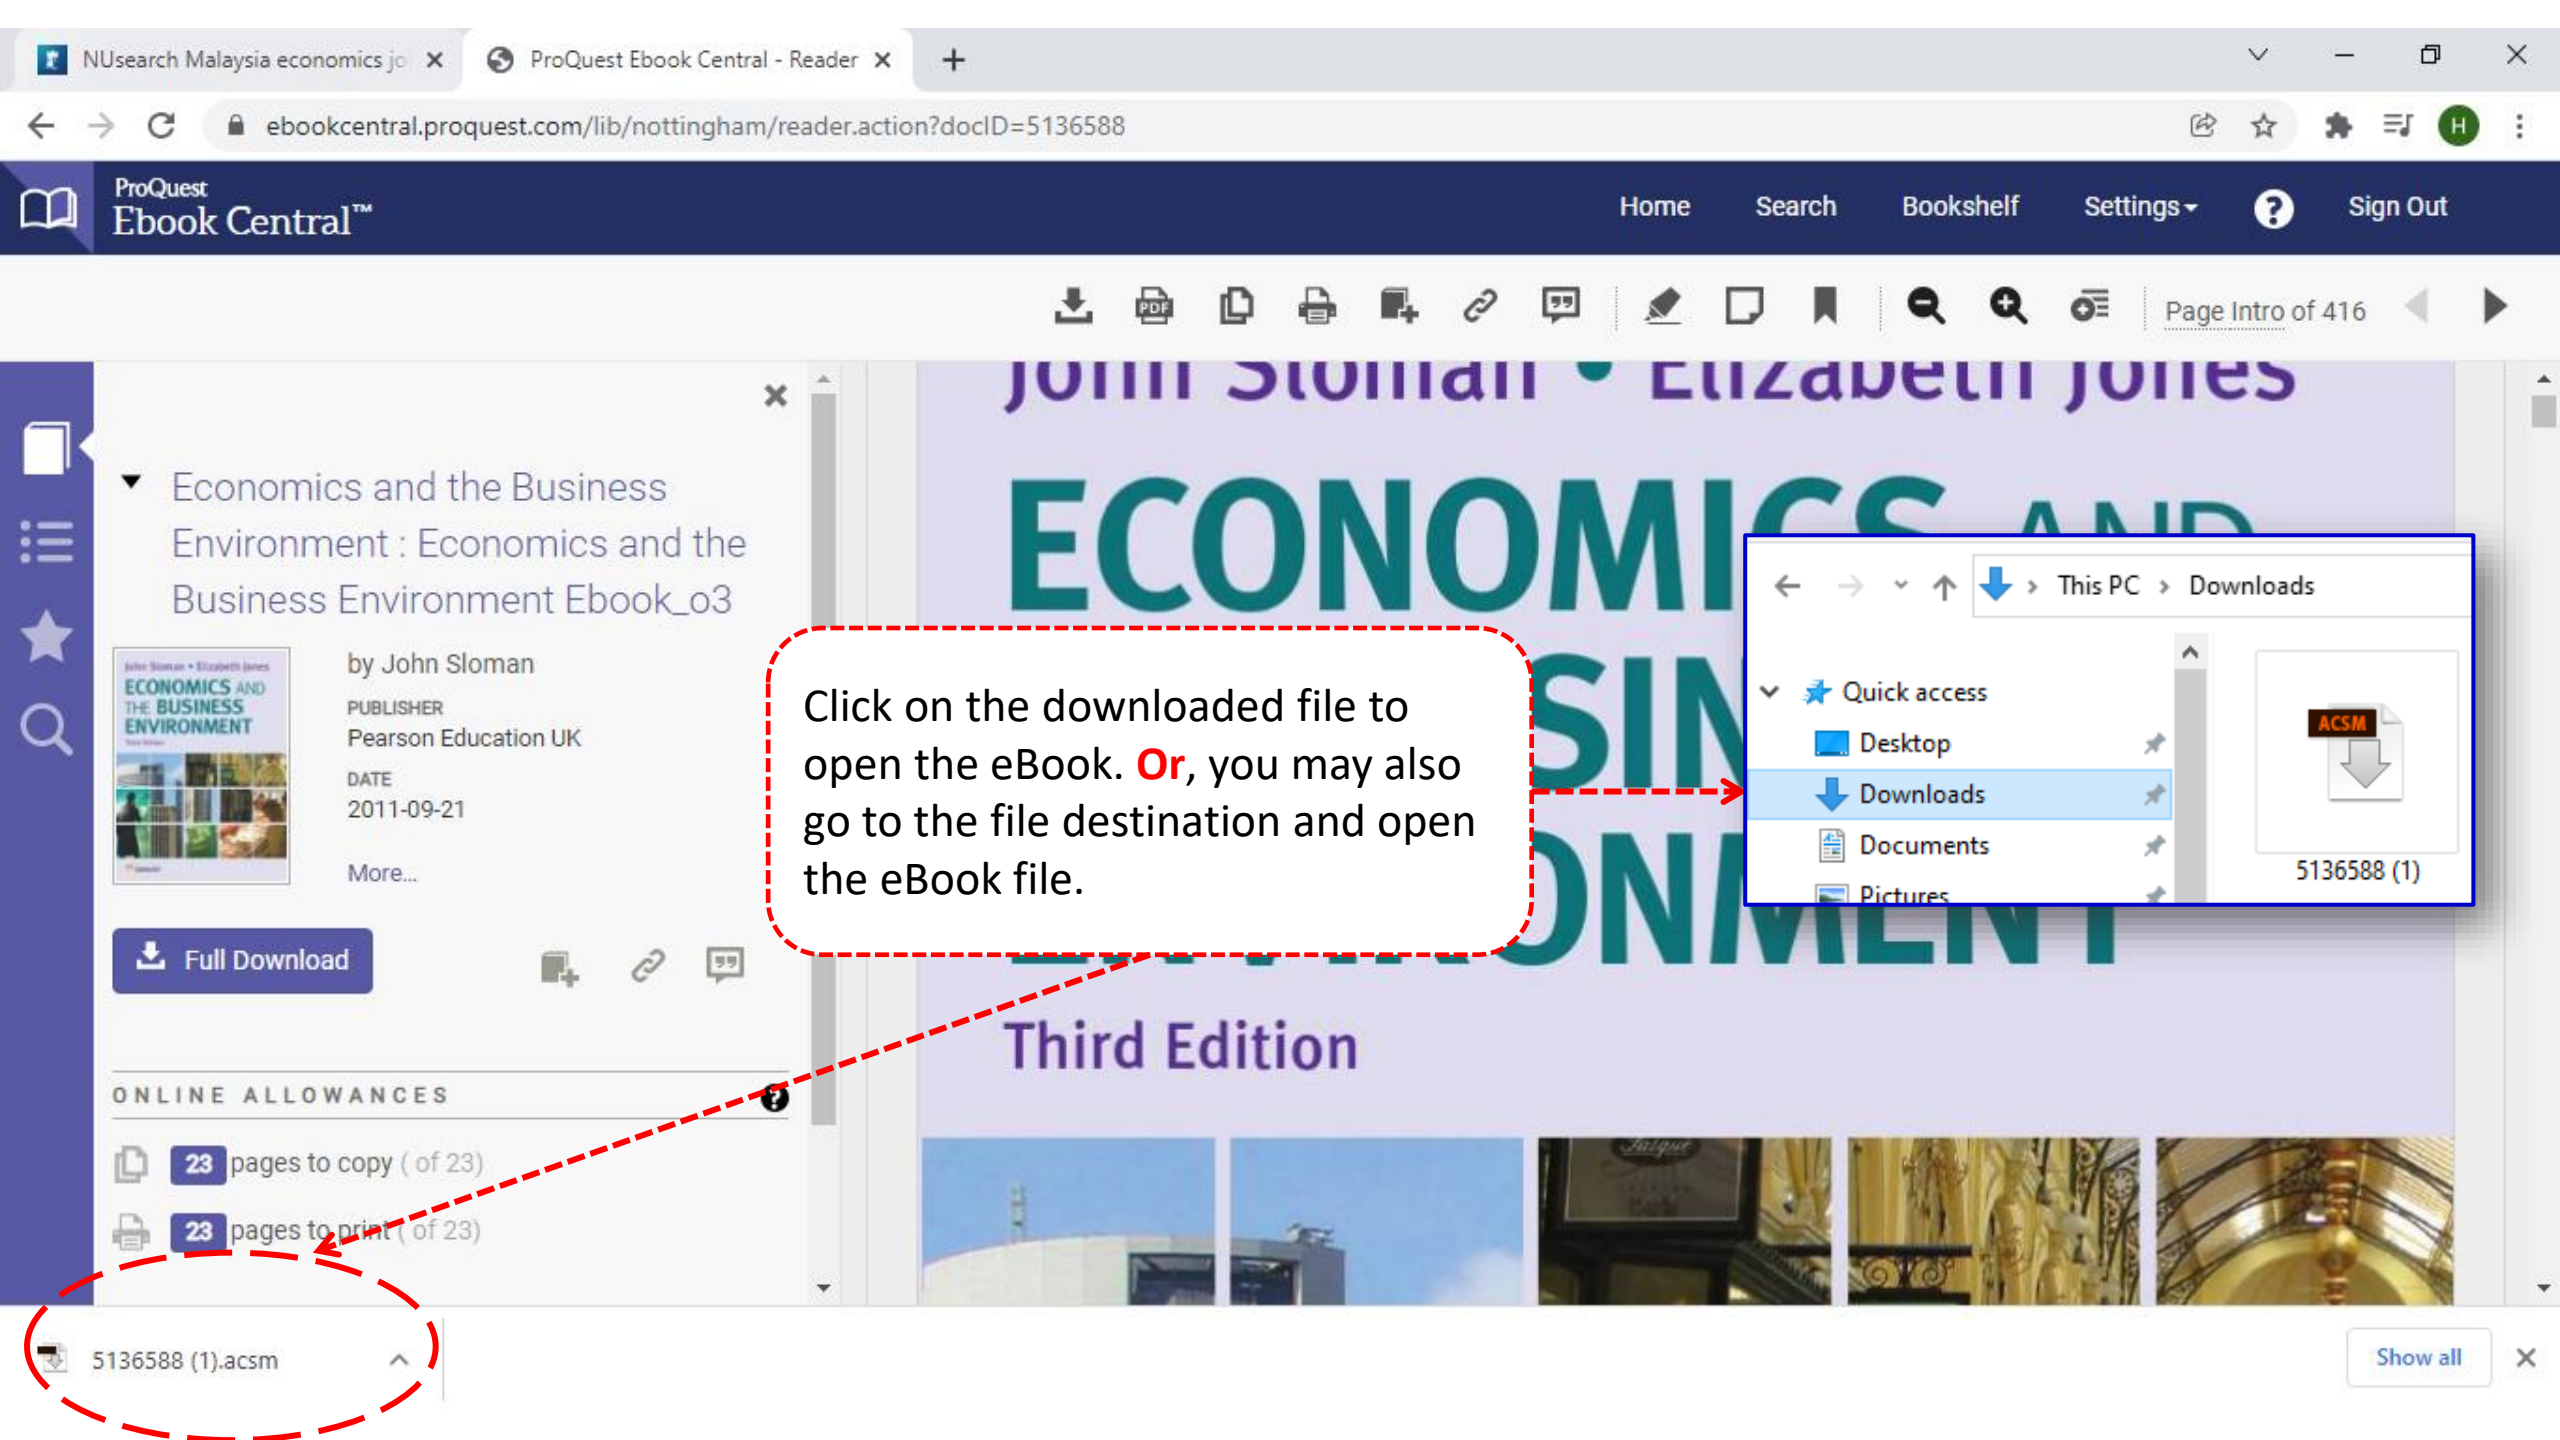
NUsearch Malaysia economics jo ×
ProQuest Ebook Central - Reader ×

ebookcentral.proquest.com/lib/nottingham/reader.action?docID=5136588

H

ProQuest
Ebook Central™

Home Search Bookshelf Settings ? Sign Out

Page Intro of 416

×

Economics and the Business Environment : Economics and the Business Environment Ebook_o3

John Sloman • Elizabeth Jones
ECONOMICS AND THE BUSINESS ENVIRONMENT

by John Sloman

PUBLISHER
Pearson Education UK

DATE
2011-09-21

More...

Full Download

ONLINE ALLOWANCES

23 pages to copy ( of 23)

23 pages to print ( of 23)

John Sloman • Elizabeth Jones

ECONOMICS AND BUSINESS ENVIRONMENT

Third Edition

Click on the downloaded file to open the eBook. Or, you may also go to the file destination and open the eBook file.

This PC › Downloads

Quick access
Desktop
Downloads
Documents
Pictures

ACSM

5136588 (1)

5136588 (1).acsm

Show all